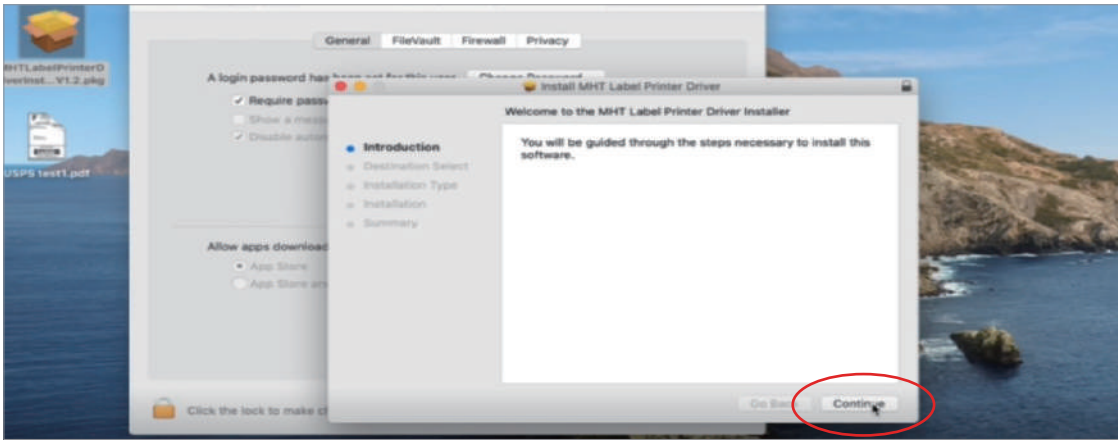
MHTLabelPrinterD iverInst...V1.2.pkg

USPS test1.pdf

General FileVault Firewall Privacy

A login password has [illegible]

Require passw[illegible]

Show a mess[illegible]

Disable autom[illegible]

Allow apps downloa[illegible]

App Store

App Store an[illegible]

Click the lock to make c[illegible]

Install MHT Label Printer Driver

Welcome to the MHT Label Printer Driver Installer

Introduction

Destination Select

Installation Type

Installation

Summary

You will be guided through the steps necessary to install this software.

Go Back

Continue